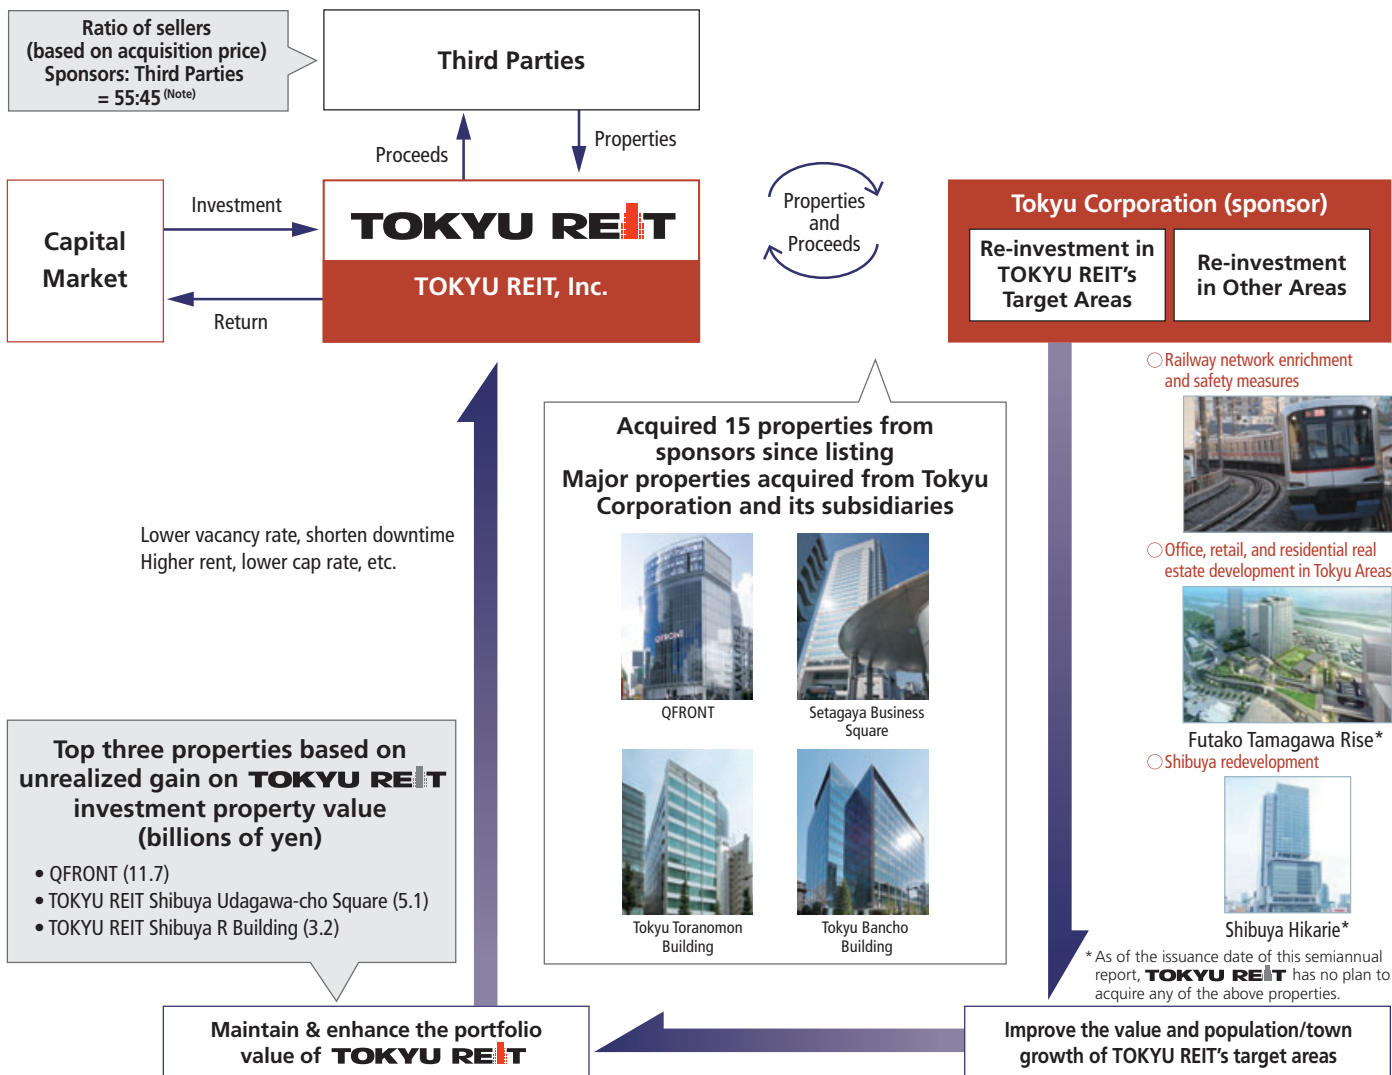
Ratio of sellers
(based on acquisition price)
Sponsors: Third Parties
= 55:45 (Note)

Third Parties

Proceeds

Properties

Capital Market

Investment

Return

TOKYU REIT

TOKYU REIT, Inc.

Properties and Proceeds

Tokyu Corporation (sponsor)

Re-investment in TOKYU REIT's Target Areas

Re-investment in Other Areas

○Railway network enrichment and safety measures

○Office, retail, and residential real estate development in Tokyu Areas

Futako Tamagawa Rise*

○Shibuya redevelopment

Shibuya Hikarie*

Acquired 15 properties from sponsors since listing
Major properties acquired from Tokyu Corporation and its subsidiaries

QFRONT

Setagaya Business Square

Tokyu Toranomon Building

Tokyu Bancho Building

Lower vacancy rate, shorten downtime
Higher rent, lower cap rate, etc.

Top three properties based on unrealized gain on TOKYU REIT investment property value (billions of yen)

• QFRONT (11.7)
• TOKYU REIT Shibuya Udagawa-cho Square (5.1)
• TOKYU REIT Shibuya R Building (3.2)

* As of the issuance date of this semiannual report, TOKYU REIT has no plan to acquire any of the above properties.

Maintain & enhance the portfolio value of TOKYU REIT

Improve the value and population/town growth of TOKYU REIT's target areas